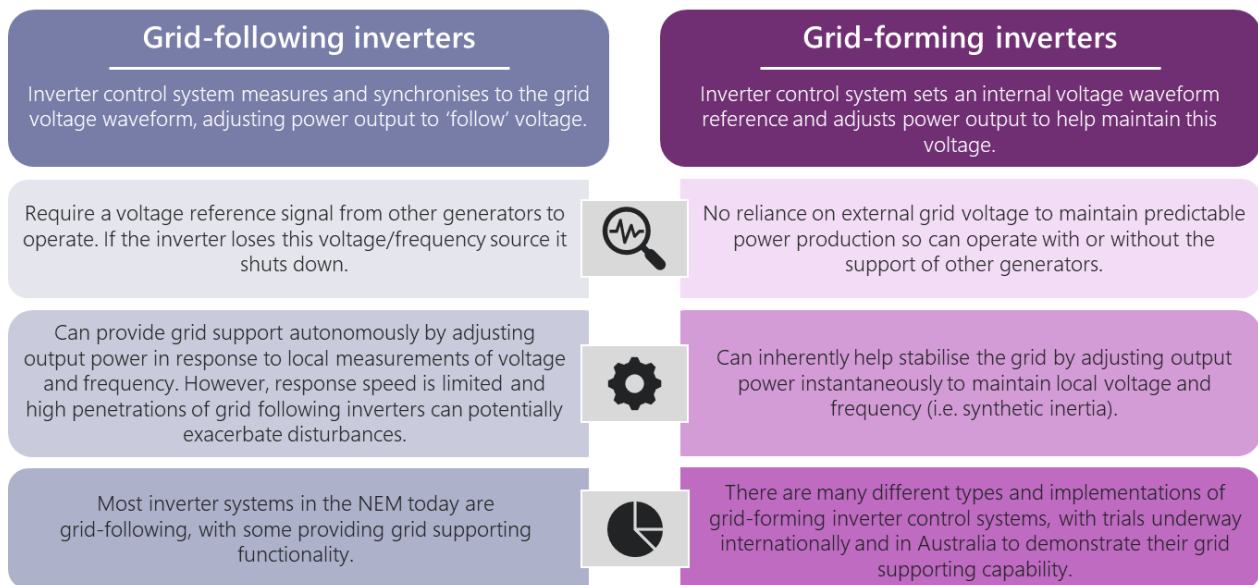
Grid-following inverters

Inverter control system measures and synchronises to the grid voltage waveform, adjusting power output to 'follow' voltage.

Grid-forming inverters

Inverter control system sets an internal voltage waveform reference and adjusts power output to help maintain this voltage.

Require a voltage reference signal from other generators to operate. If the inverter loses this voltage/frequency source it shuts down.

No reliance on external grid voltage to maintain predictable power production so can operate with or without the support of other generators.

Can provide grid support autonomously by adjusting output power in response to local measurements of voltage and frequency. However, response speed is limited and high penetrations of grid following inverters can potentially exacerbate disturbances.

Can inherently help stabilise the grid by adjusting output power instantaneously to maintain local voltage and frequency (i.e. synthetic inertia).

Most inverter systems in the NEM today are grid-following, with some providing grid supporting functionality.

There are many different types and implementations of grid-forming inverter control systems, with trials underway internationally and in Australia to demonstrate their grid supporting capability.